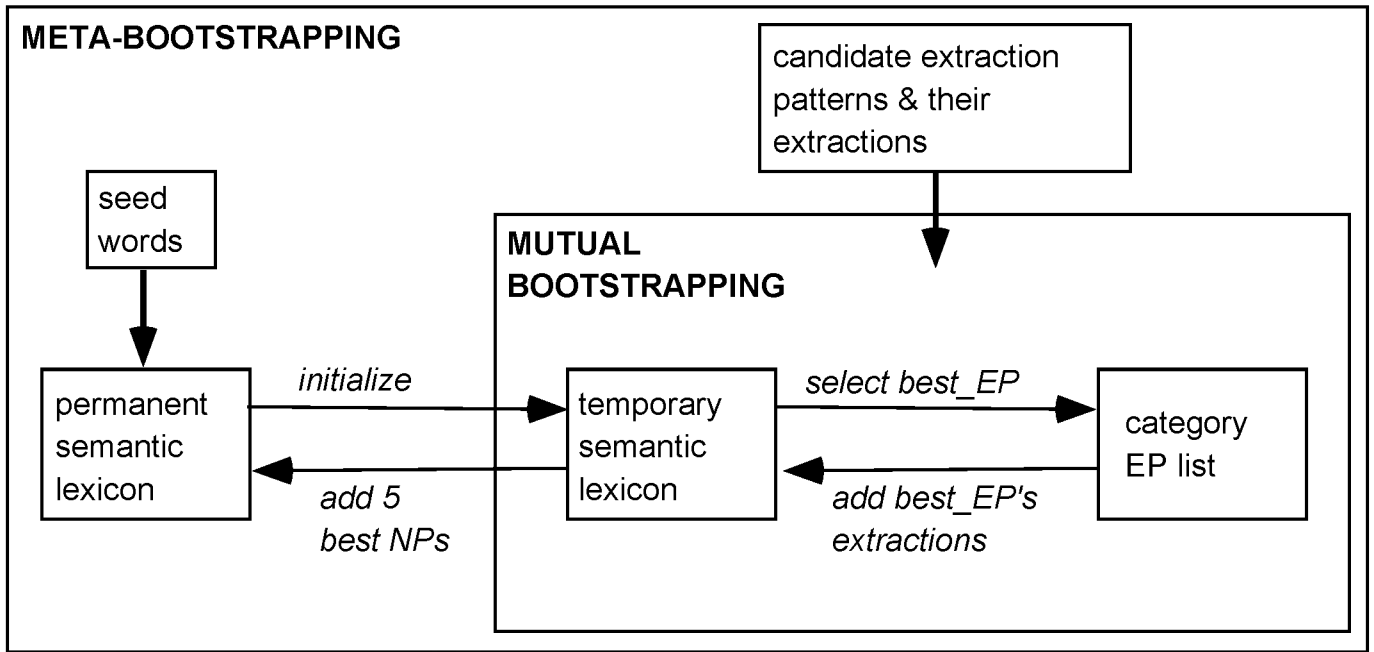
META-BOOTSTRAPPING

candidate extraction patterns & their extractions

seed words

MUTUAL BOOTSTRAPPING

permanent semantic lexicon

initialize

temporary semantic lexicon

select best_EP

category EP list

add 5 best NPs

add best_EP's extractions